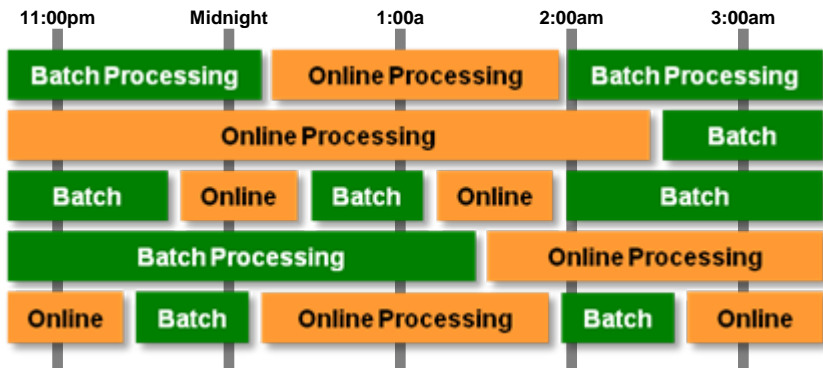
| 11:00pm | Midnight | 1:00a | 2:00am | 3:00am |
|---|---|---|---|---|

Batch Processing Online Processing Batch Processing

Online Processing Batch

Batch Online Batch Online Batch

Batch Processing Online Processing

Online Batch Online Processing Batch Online